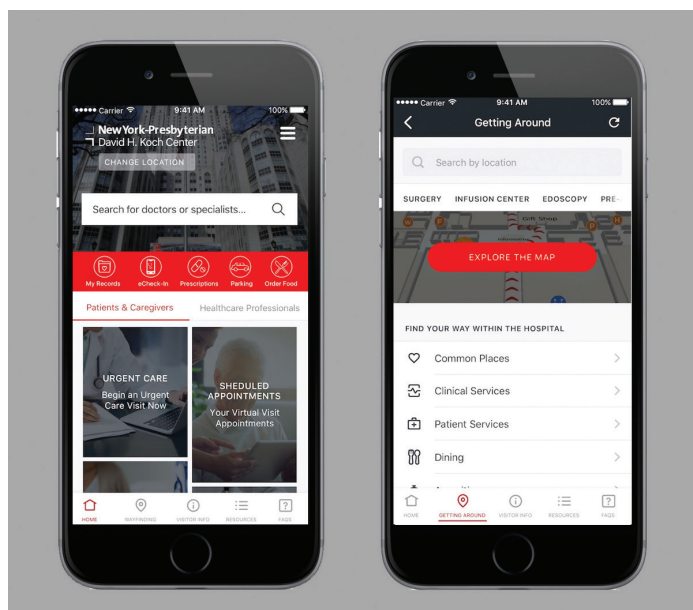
●●●●● Carrier 9:41 AM 100%

NewYork-Presbyterian
David H. Koch Center

CHANGE LOCATION

Search for doctors or specialists...

My Records | eCheck-In | Prescriptions | Parking | Order Food

Patients & Caregivers | Healthcare Professionals

URGENT CARE
Begin an Urgent Care Visit Now

SHEDULED APPOINTMENTS
Your Virtual Visit Appointments

HOME | WAYFINDING | VISITOR INFO | RESOURCES | FAQS

●●●●● Carrier 9:41 AM 100%

Getting Around

Search by location

SURGERY | INFUSION CENTER | EDOSCOPY | PRE-

Gift Shop

EXPLORE THE MAP

FIND YOUR WAY WITHIN THE HOSPITAL

Common Places

Clinical Services

Patient Services

Dining

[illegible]

HOME | GETTING AROUND | VISITOR INFO | RESOURCES | FAQS